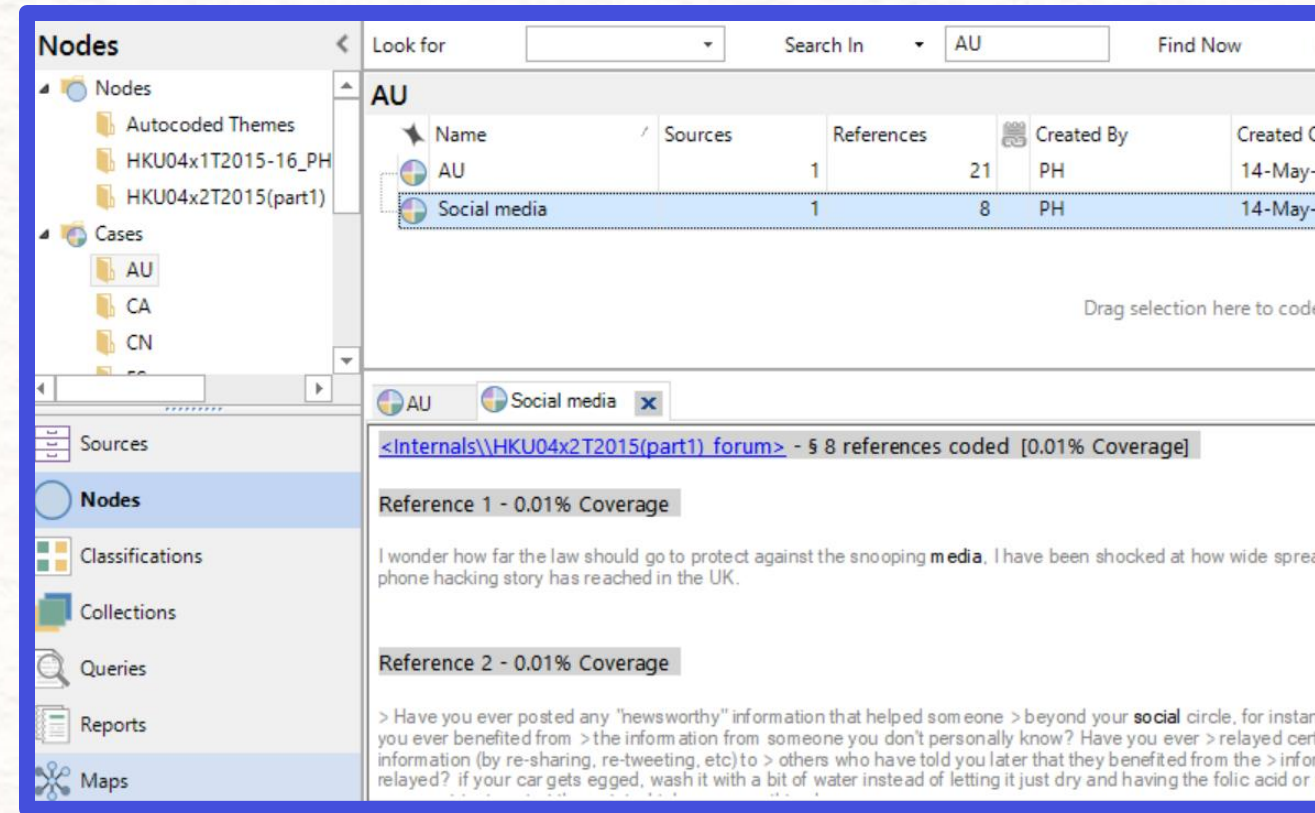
Nodes

Nodes
Autocoded Themes
HKU04x1T2015-16_PH
HKU04x2T2015(part1)
Cases
AU
CA
CN

Sources
Nodes
Classifications
Collections
Queries
Reports
Maps

Look for
Search In
AU
Find Now

AU

| Name | Sources | References | Created By | Created O |
|---|---|---|---|---|
| AU | 1 | 21 | PH | 14-May- |
| Social media | 1 | 8 | PH | 14-May- |

Drag selection here to code

AU
Social media

<Internals\\HKU04x2T2015(part1)_forum> - § 8 references coded [0.01% Coverage]

Reference 1 - 0.01% Coverage

I wonder how far the law should go to protect against the snooping media, I have been shocked at how wide sprea phone hacking story has reached in the UK.

Reference 2 - 0.01% Coverage

> Have you ever posted any "newsworthy" information that helped someone > beyond your social circle, for instan you ever benefited from > the information from someone you don't personally know? Have you ever > relayed cert information (by re-sharing, re-tweeting, etc) to > others who have told you later that they benefited from the > infor relayed? if your car gets egged, wash it with a bit of water instead of letting it just dry and having the folic acid or